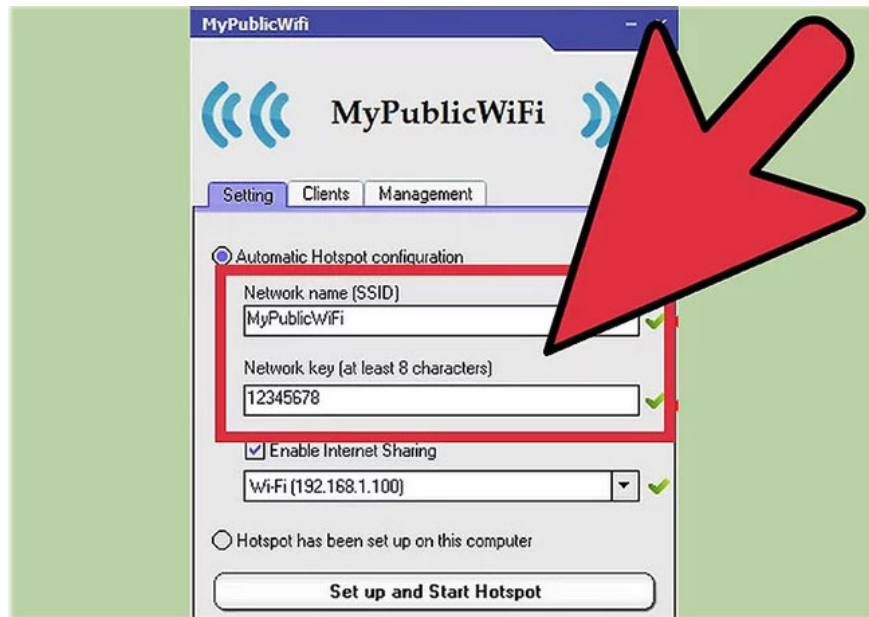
MyPublicWifi

MyPublicWiFi

Setting | Clients | Management

Automatic Hotspot configuration

Network name (SSID)

MyPublicWiFi

Network key (at least 8 characters)

12345678

Enable Internet Sharing

Wi-Fi (192.168.1.100)

Hotspot has been set up on this computer

Set up and Start Hotspot